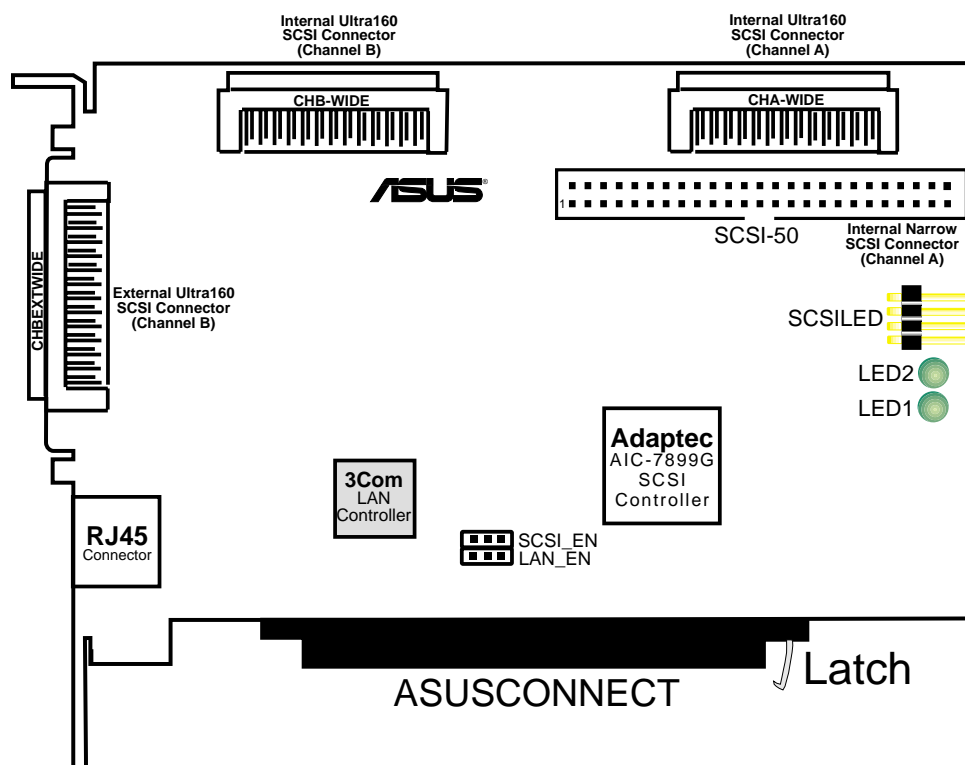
Internal Ultra160 SCSI Connector (Channel B)

Internal Ultra160 SCSI Connector (Channel A)

CHB-WIDE

CHA-WIDE

ASUS

1

SCSI-50

Internal Narrow SCSI Connector (Channel A)

CHBEXTWIDE

External Ultra160 SCSI Connector (Channel B)

SCSILED

LED2

LED1

Adaptec
AIC-7899G
SCSI
Controller

3Com
LAN
Controller

RJ45
Connector

SCSI_EN
LAN_EN

Latch

ASUSCONNECT